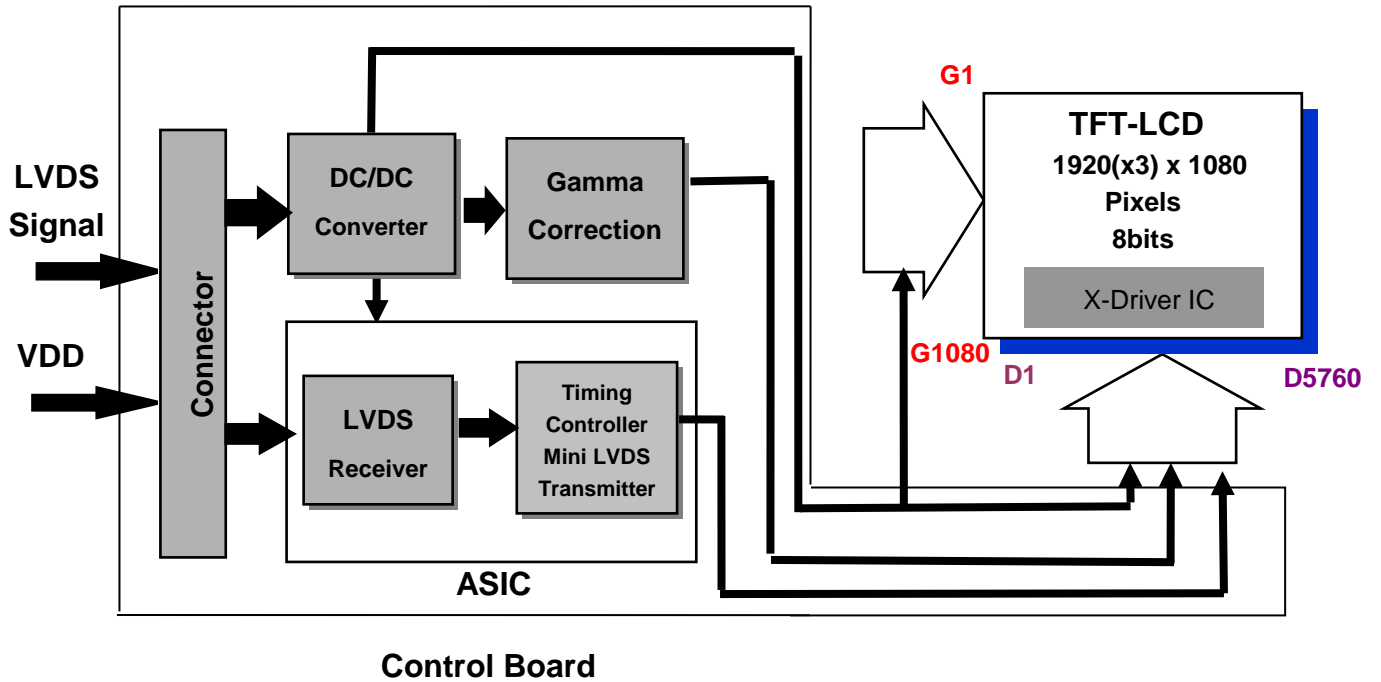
LVDS Signal

VDD

Connector

DC/DC Converter

Gamma Correction

LVDS Receiver

Timing Controller Mini LVDS Transmitter

ASIC

G1

TFT-LCD
1920(x3) x 1080
Pixels
8bits

X-Driver IC

G1080

D1

D5760

Control Board